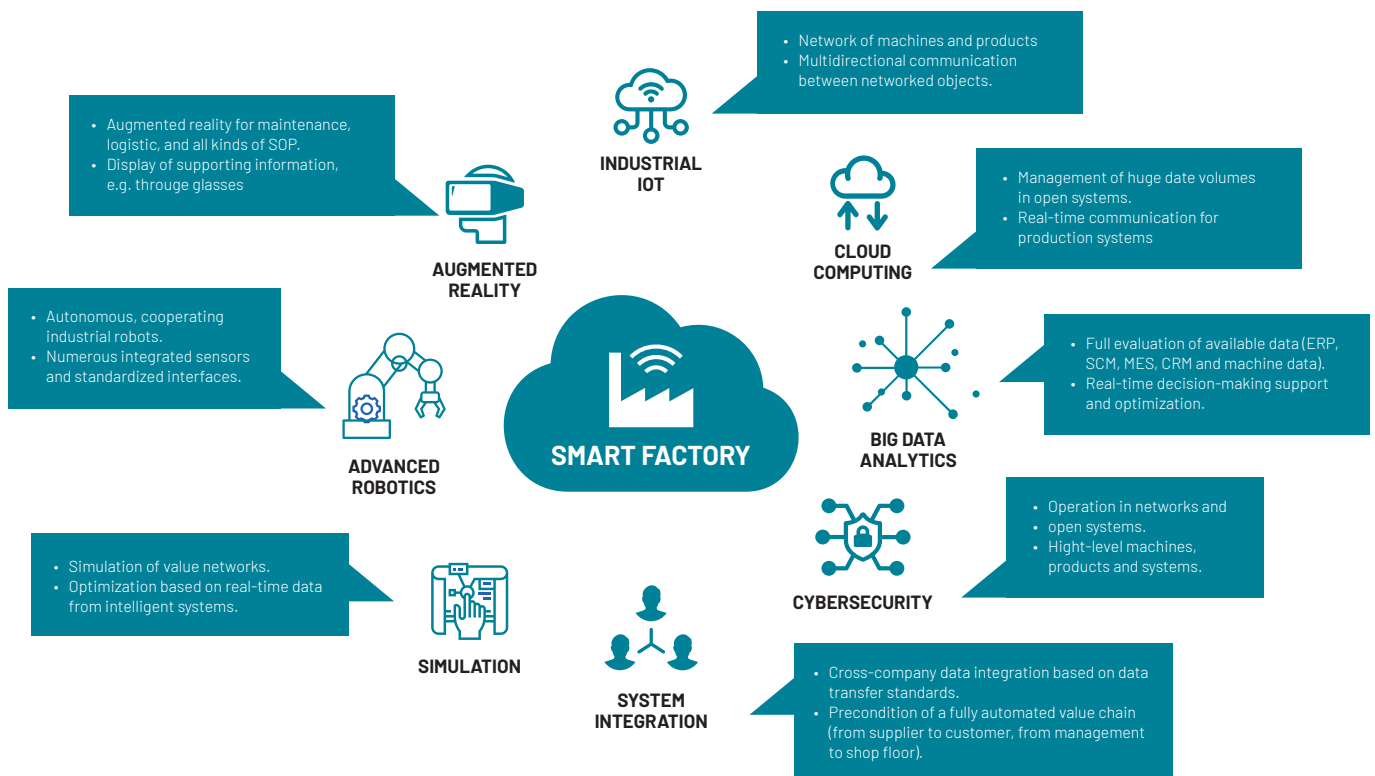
- Network of machines and products
- Multidirectional communication between networked objects.

INDUSTRIAL IOT

- Augmented reality for maintenance, logistic, and all kinds of SOP.
- Display of supporting information, e.g. througe glasses

AUGMENTED REALITY

- Management of huge date volumes in open systems.
- Real-time communication for production systems

CLOUD COMPUTING

- Autonomous, cooperating industrial robots.
- Numerous integrated sensors and standardized interfaces.

ADVANCED ROBOTICS

SMART FACTORY

- Full evaluation of available data (ERP, SCM, MES, CRM and machine data).
- Real-time decision-making support and optimization.

BIG DATA ANALYTICS

- Operation in networks and
- open systems.
- Hight-level machines, products and systems.

CYBERSECURITY

- Simulation of value networks.
- Optimization based on real-time data from intelligent systems.

SIMULATION

SYSTEM INTEGRATION

- Cross-company data integration based on data transfer standards.
- Precondition of a fully automated value chain (from supplier to customer, from management to shop floor).